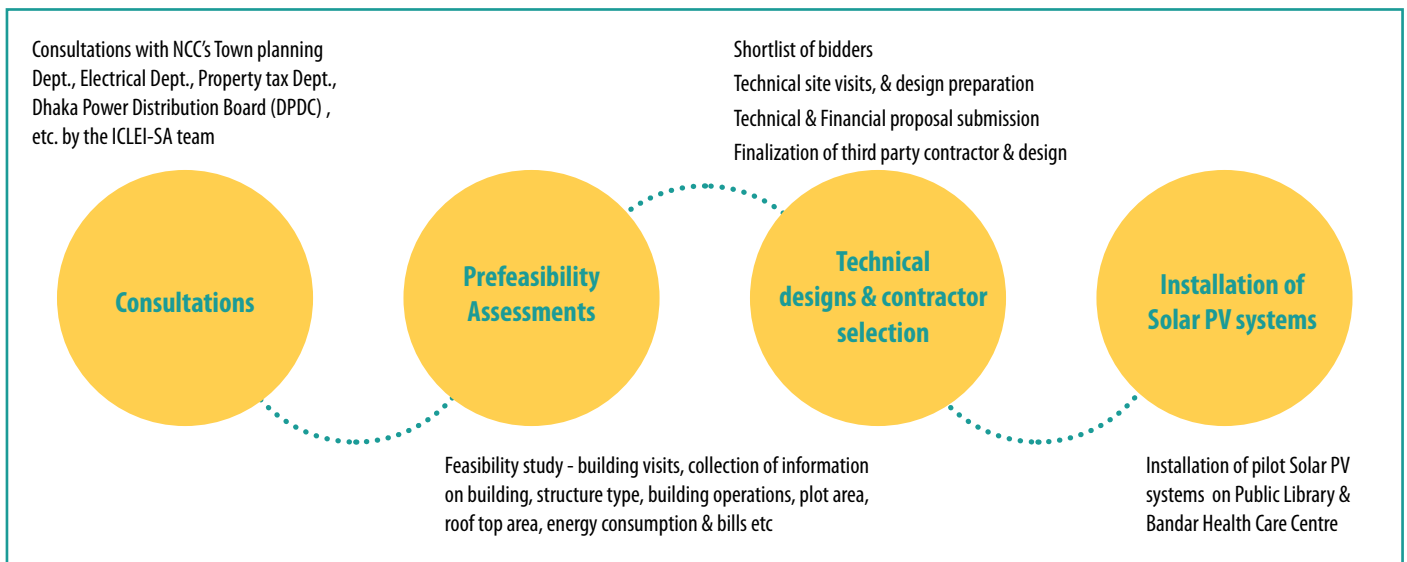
Consultations with NCC's Town planning Dept., Electrical Dept., Property tax Dept., Dhaka Power Distribution Board (DPDC) , etc. by the ICLEI-SA team

Shortlist of bidders

Technical site visits, & design preparation

Technical & Financial proposal submission

Finalization of third party contractor & design

Consultations

Prefeasibility Assessments

Technical designs & contractor selection

Installation of Solar PV systems

Feasibility study - building visits, collection of information on building, structure type, building operations, plot area, roof top area, energy consumption & bills etc

Installation of pilot Solar PV systems on Public Library & Bandar Health Care Centre